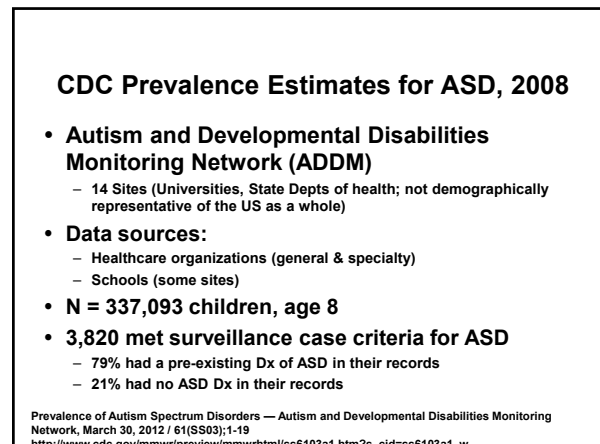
CDC Prevalence Estimates for ASD, 2008

• Autism and Developmental Disabilities Monitoring Network (ADDM)
– 14 Sites (Universities, State Depts of health; not demographically representative of the US as a whole)

• Data sources:
– Healthcare organizations (general & specialty)
– Schools (some sites)

• N = 337,093 children, age 8

• 3,820 met surveillance case criteria for ASD
– 79% had a pre-existing Dx of ASD in their records
– 21% had no ASD Dx in their records

Prevalence of Autism Spectrum Disorders — Autism and Developmental Disabilities Monitoring Network, March 30, 2012 / 61(SS03);1-19
http://www.cdc.gov/mmwr/preview/mmwrhtml/ss6103a1.htm?s_cid=ss6103a1_w